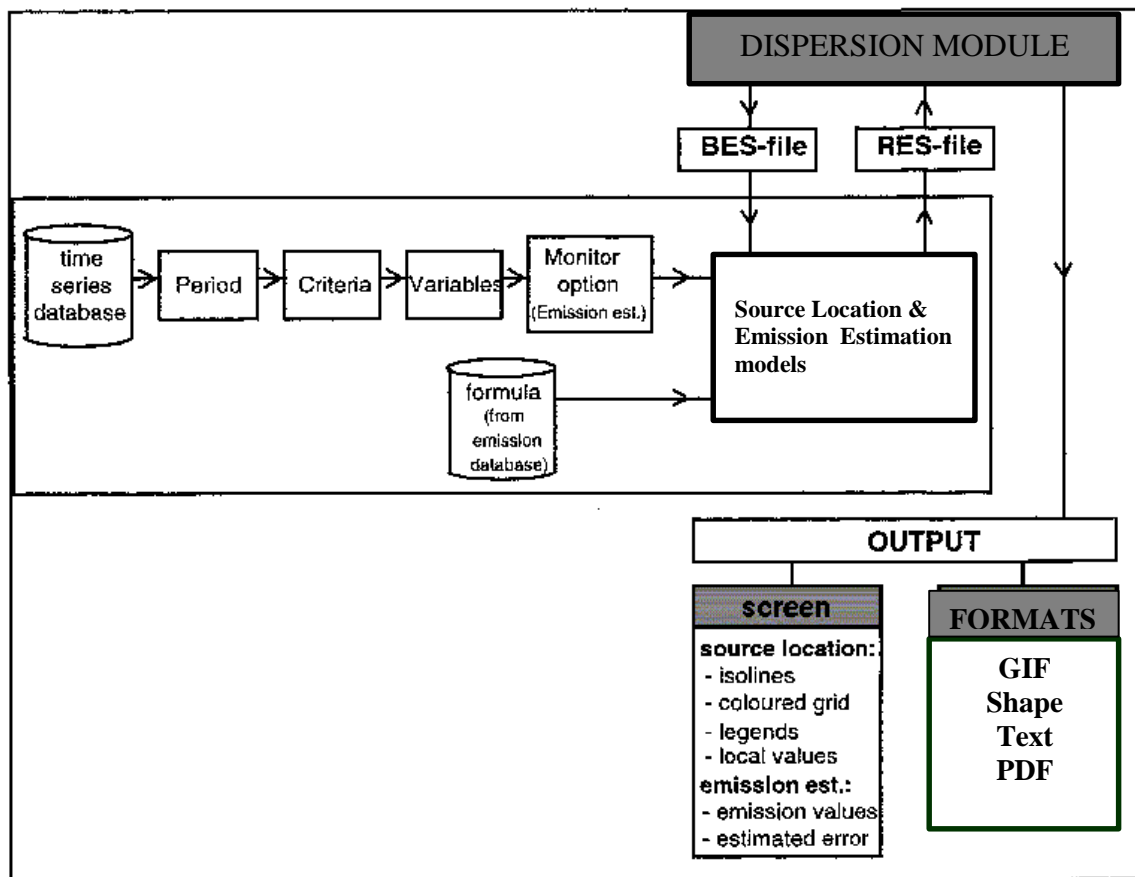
DISPERSION MODULE

BES-file

RES-file

time series database

Period

Criteria

Variables

Monitor option (Emission est.)

Source Location & Emission Estimation models

formula (from emission database)

OUTPUT

screen

source location:
- isolines
- coloured grid
- legends
- local values
emission est.:
- emission values
- estimated error

FORMATS

GIF
Shape
Text
PDF